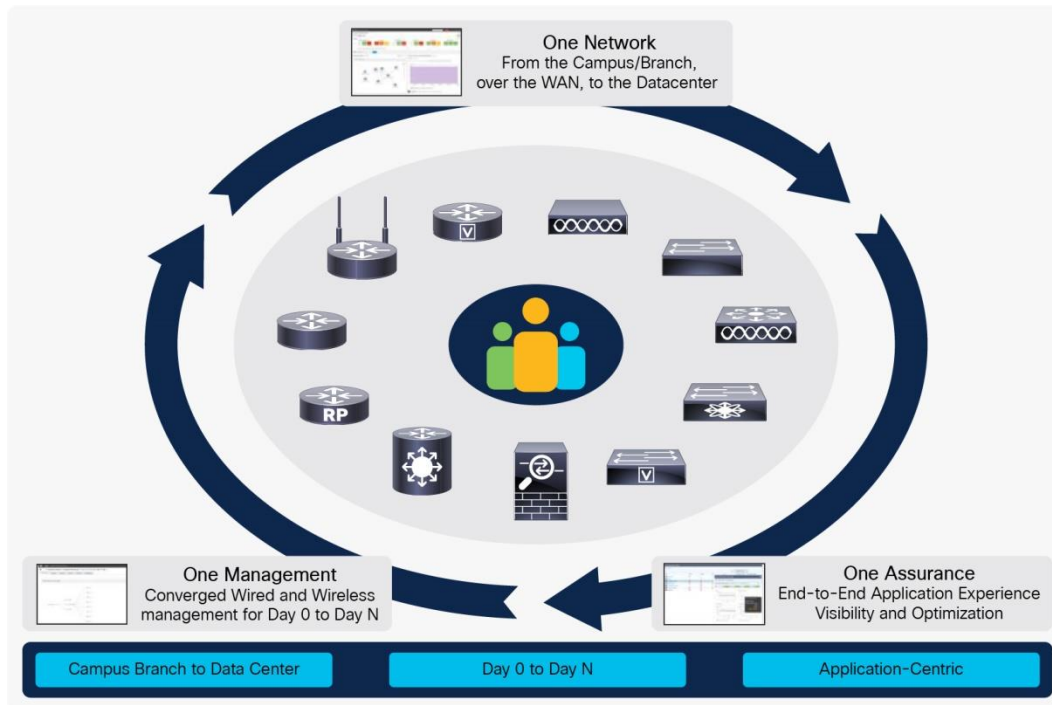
One Network
From the Campus/Branch, over the WAN, to the Datacenter

V

RP

V

One Management
Converged Wired and Wireless management for Day 0 to Day N

One Assurance
End-to-End Application Experience Visibility and Optimization

Campus Branch to Data Center

Day 0 to Day N

Application-Centric